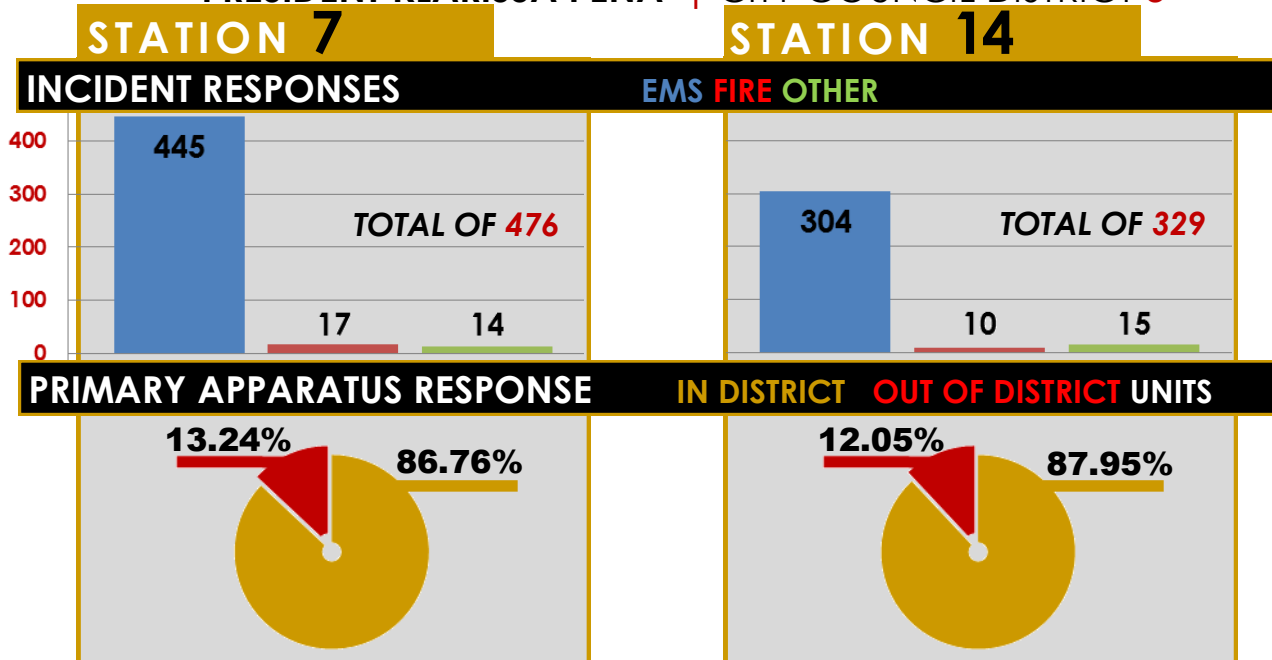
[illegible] | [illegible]

STATION 7

STATION 14

INCIDENT RESPONSES EMS FIRE OTHER

400
300
200
100
0

445
17
14
TOTAL OF 476

304
10
15
TOTAL OF 329

PRIMARY APPARATUS RESPONSE IN DISTRICT OUT OF DISTRICT UNITS

13.24%
86.76%

12.05%
87.95%